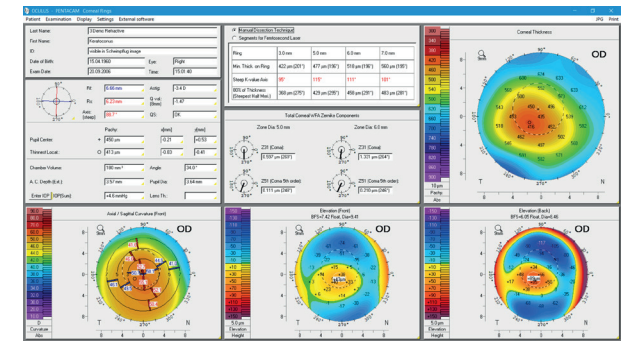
OCULUS - PENTACAM - Corneal Rings

Patient Examination Display Settings External software

JPG Print

Last Name: 3 Demo Refractive
First Name: Keratoconus
ID: visible in Scheimpflug image
Date of Birth: 15.04.1960 Eye: Right
Exam Date: 20.09.2006 Time: 15:01:40

Rf: 6.66 mm K1: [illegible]
Rs: 6.23 mm K2: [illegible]
Astig: -3.4 D
Q-val. -1.47
Axis (steep): 38.1°
QS: OK

Pachy: x[mm] y[mm]
Pupil Center: 456 µm -0.21 +0.53
Thinnest Locat.: 417 µm -0.63 -0.41

Chamber Volume: 186 mm³ Angle: 34.0°
A. C. Depth (Int.): 2.57 mm Pupil Dia: 3.64 mm
Enter IOP IOP(cor): +4.8 mmHg Lens Th.:

Manual Dissection Technique
Segments for Femtosecond Laser

| Ring: | 3.0 mm | 5.0 mm | 6.0 mm | 7.0 mm |
|---|---|---|---|---|
| Min. Thick. on Ring: | 422 µm (201°) | 477 µm (196°) | 518 µm (186°) | 560 µm (185°) |
| Steep K-value Axis: | 98° | 118° | 111° | 101° |
| 80% of Thickness (Steepest Half Mer.): | 368 µm (275°) | 429 µm (295°) | 468 µm (291°) | 483 µm (281°) |

Total Corneal WFA Zernike Components

Zone Dia: 5.0 mm
Z31 (Coma) 1.697 µm (291°)
Z51 (Coma 5th order) 0.111 µm (246°)

Zone Dia: 6.0 mm
Z31 (Coma) 1.321 µm (264°)
Z51 (Coma 5th order) 0.259 µm (246°)

Corneal Thickness
OD
90° 270°
T N
10 µm
Pachy
Abs

Axial / Sagittal Curvature (Front)
OD
T N
Curvature
Abs

Elevation (Front)
BFS=7.42 Float, Dia=9.41
OD
T N
5.0 µm
Elevation
Height

Elevation (Back)
BFS=6.05 Float, Dia=6.46
OD
T N
5.0 µm
Elevation
Height